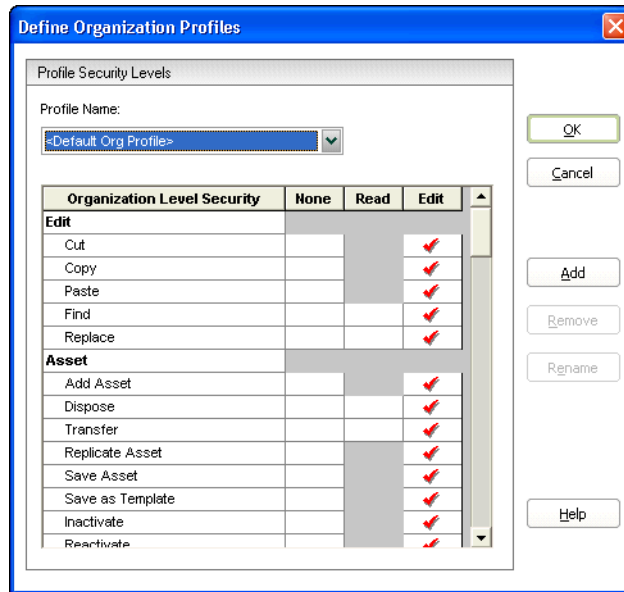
Define Organization Profiles

Profile Security Levels

Profile Name:

<Default Org Profile>

| Organization Level Security | None | Read | Edit |
|---|---|---|---|
| Edit | | | |
| Cut | | | ✔ |
| Copy | | | ✔ |
| Paste | | | ✔ |
| Find | | | ✔ |
| Replace | | | ✔ |
| Asset | | | |
| Add Asset | | | ✔ |
| Dispose | | | ✔ |
| Transfer | | | ✔ |
| Replicate Asset | | | ✔ |
| Save Asset | | | ✔ |
| Save as Template | | | ✔ |
| Inactivate | | | ✔ |
| Reactivate | | | ✔ |

OK

Cancel

Add

Remove

Rename

Help